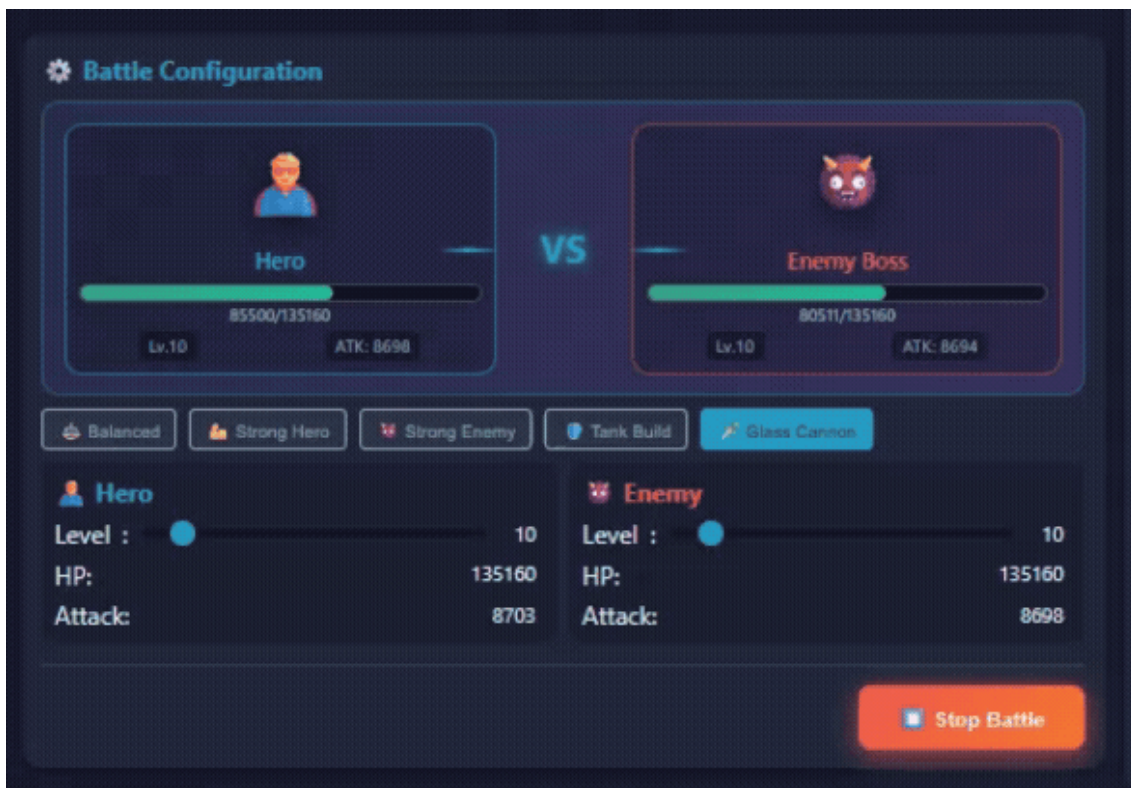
Battle Configuration

Hero

85500/135160

Lv.10

ATK: 8698

VS

Enemy Boss

80511/135160

Lv.10

ATK: 8694

Balanced

Strong Hero

Strong Enemy

Tank Build

Glass Cannon

Hero

Level : 10

HP: 135160

Attack: 8703

Enemy

Level : 10

HP: 135160

Attack: 8698

Stop Battle